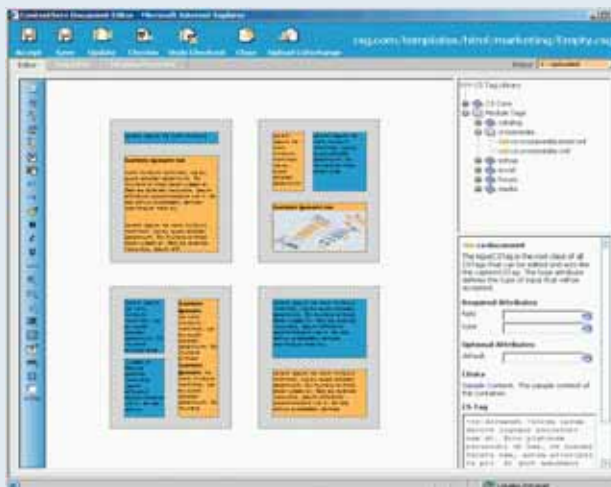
Contentstore Document Editor - Microsoft Internet Explorer

Accept Save Update Checkin Undo Checkout Close Upload Link/Image

cng.com/templates/html/marketing/Empty.cng

Editor

Status

CS Tag Library

CS Core
Module Tags
catalog
ecommerce
ecommerce:insert
ecommerce:edit
extras
email
forums
media

cs:document

The InputCSTag is the root class of all CS tags that can be edited and acts like the content CS tag. The type attribute defines the type of input that will be accepted.

Required Attributes
Name
Type

Optional Attributes
Default

Choice

Sample Content. The sample content of the container.

CS Tag

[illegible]